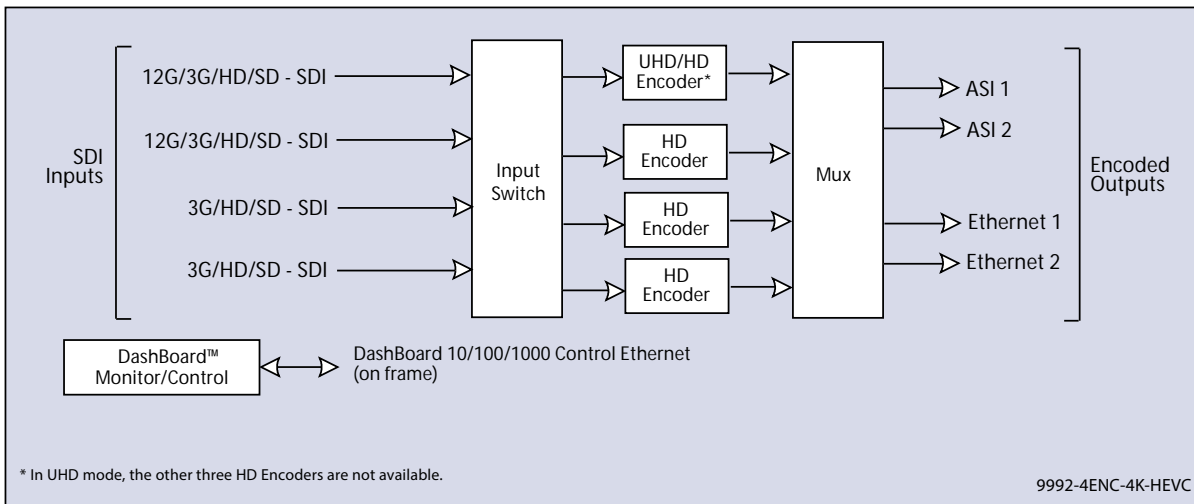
SDI Inputs

12G/3G/HD/SD - SDI

12G/3G/HD/SD - SDI

3G/HD/SD - SDI

3G/HD/SD - SDI

Input Switch

UHD/HD Encoder*

HD Encoder

HD Encoder

HD Encoder

Mux

ASI 1

ASI 2

Ethernet 1

Ethernet 2

Encoded Outputs

DashBoard™ Monitor/Control

DashBoard 10/100/1000 Control Ethernet (on frame)

* In UHD mode, the other three HD Encoders are not available.

9992-4ENC-4K-HEVC